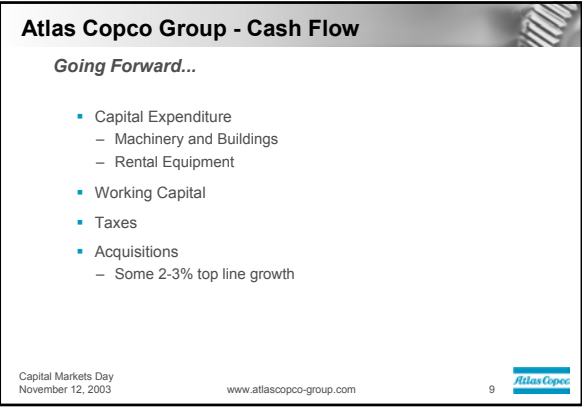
Atlas Copco Group - Cash Flow

Going Forward...

- Capital Expenditure
  – Machinery and Buildings
  – Rental Equipment
- Working Capital
- Taxes
- Acquisitions
  – Some 2-3% top line growth

Capital Markets Day
November 12, 2003

www.atlascopco-group.com

9

Atlas Copco